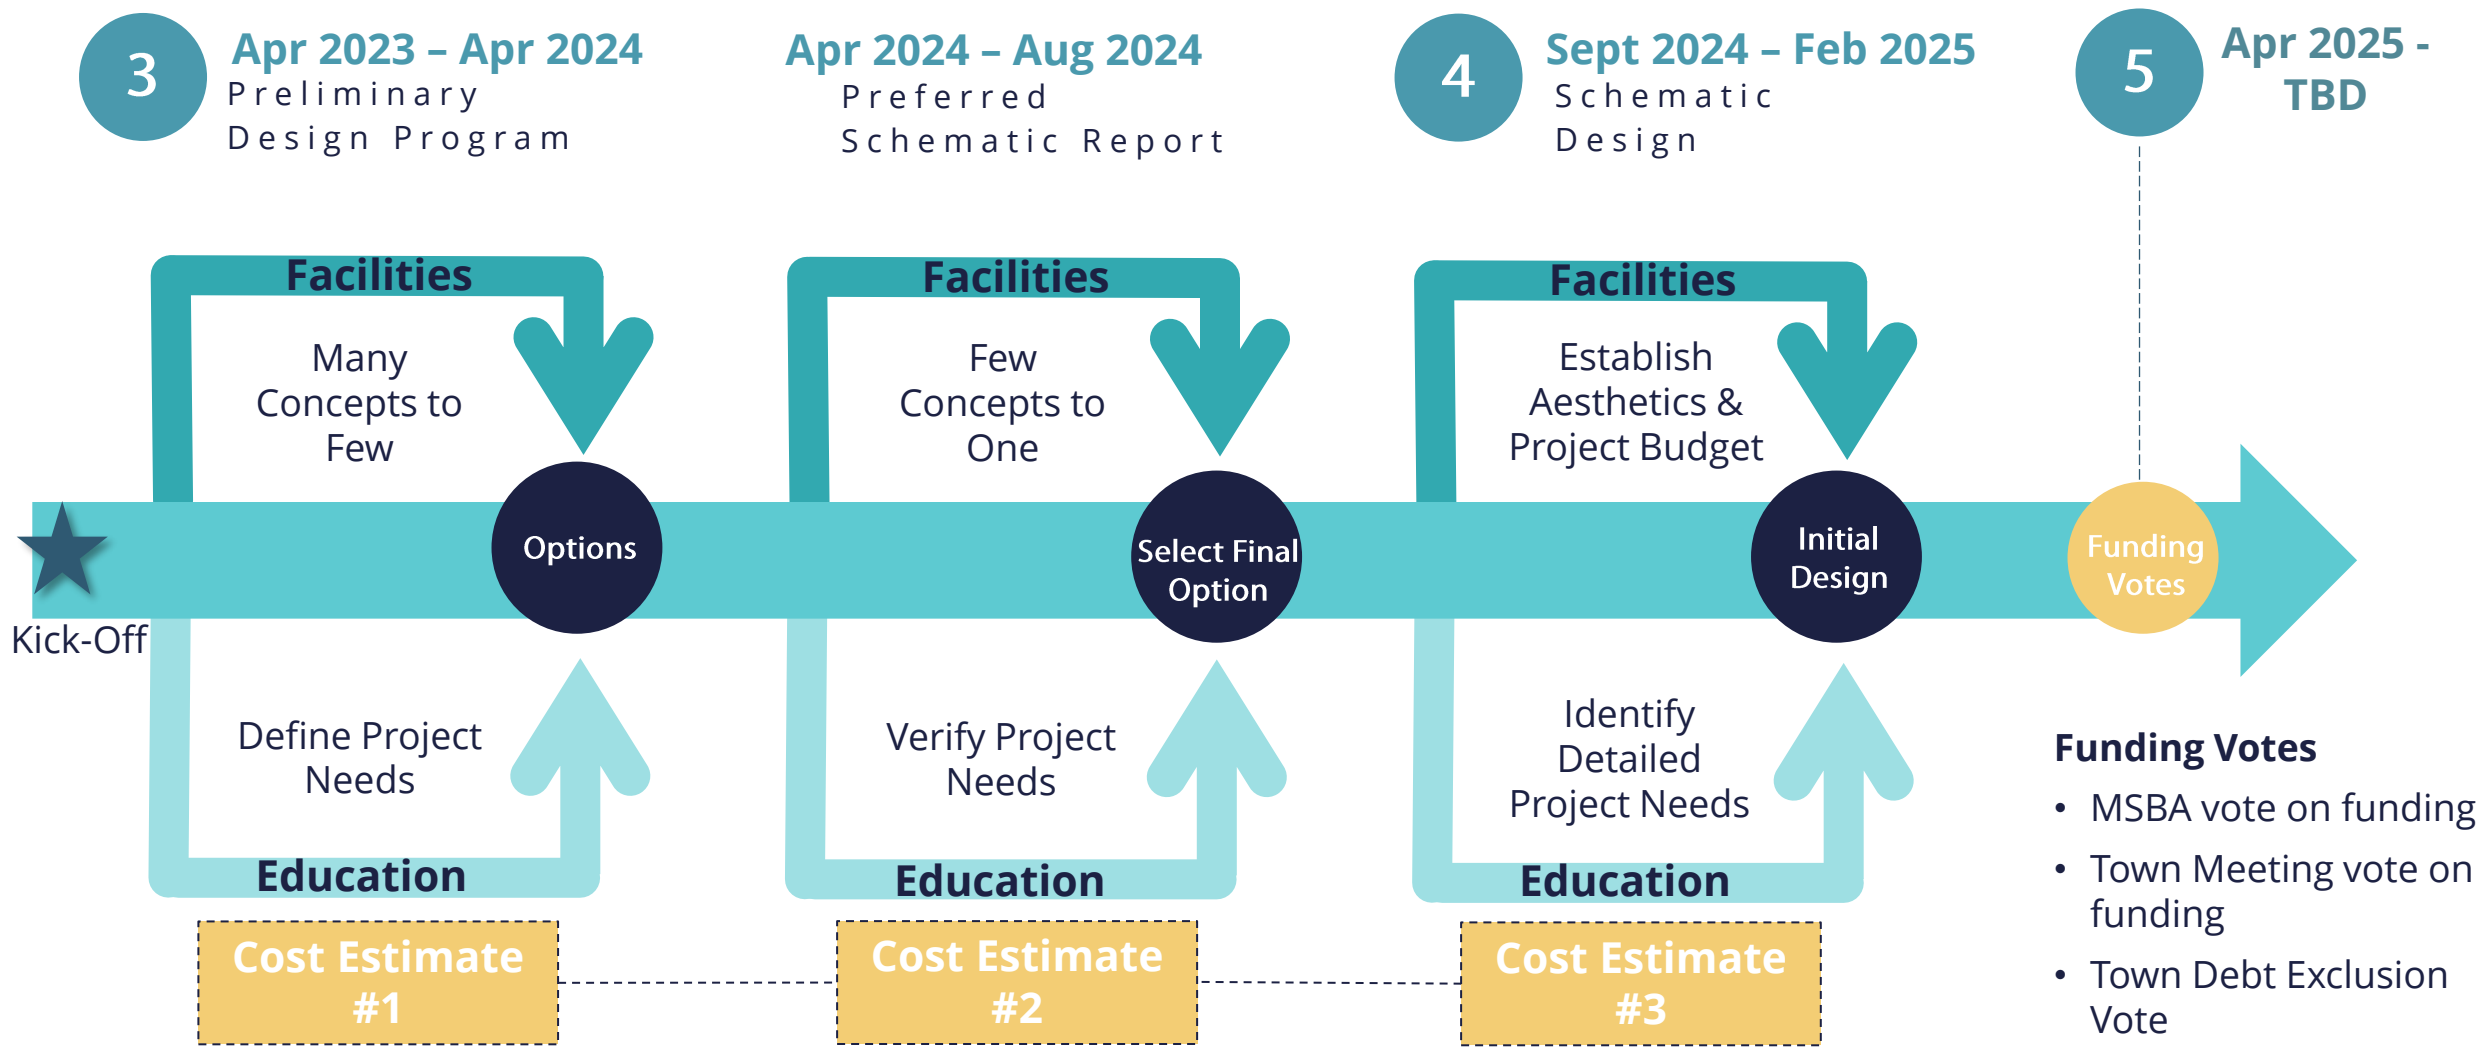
3 Apr 2023 – Apr 2024
Preliminary Design Program

Apr 2024 – Aug 2024
Preferred Schematic Report

4 Sept 2024 – Feb 2025
Schematic Design

5 Apr 2025 - TBD

Facilities
Many Concepts to Few

Facilities
Few Concepts to One

Facilities
Establish Aesthetics & Project Budget

Kick-Off

Options

Select Final Option

Initial Design

Funding Votes

Define Project Needs
Education

Verify Project Needs
Education

Identify Detailed Project Needs
Education

Cost Estimate #1

Cost Estimate #2

Cost Estimate #3

Funding Votes
• MSBA vote on funding
• Town Meeting vote on funding
• Town Debt Exclusion Vote